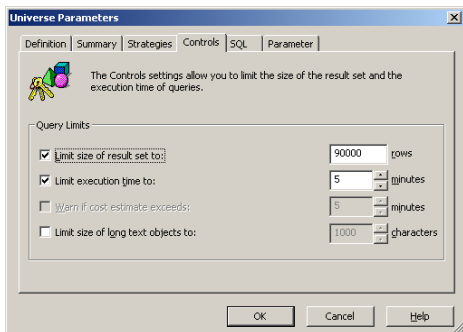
Universe Parameters

Definition | Summary | Strategies | Controls | SQL | Parameter

The Controls settings allow you to limit the size of the result set and the execution time of queries.

Query Limits

☑ Limit size of result set to: 90000 rows

☑ Limit execution time to: 5 minutes

☐ Warn if cost estimate exceeds: 5 minutes

☐ Limit size of long text objects to: 1000 characters

OK | Cancel | Help